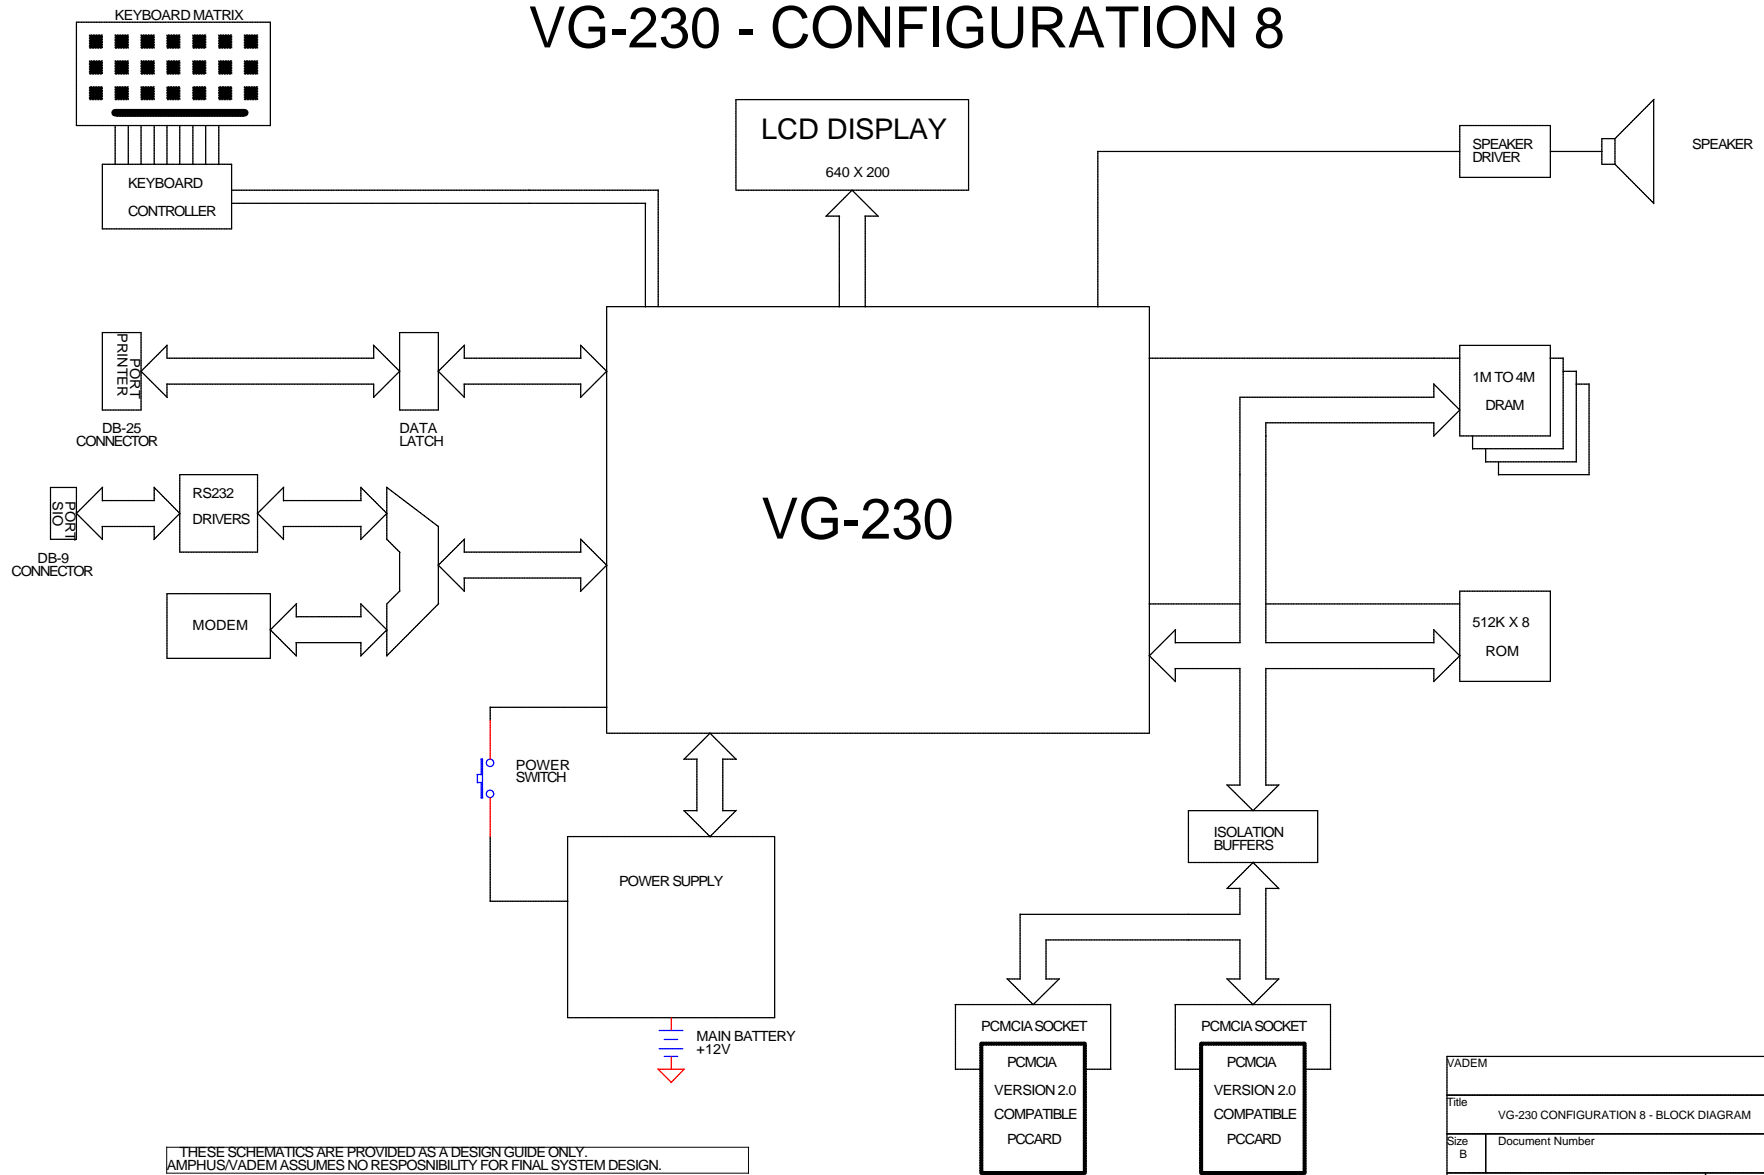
VG-230 - CONFIGURATION 8

KEYBOARD MATRIX

KEYBOARD CONTROLLER

LCD DISPLAY

640 X 200

SPEAKER DRIVER

SPEAKER

PRINTER PORT

DB-25 CONNECTOR

DATA LATCH

1M TO 4M DRAM

SIO PORT

DB-9 CONNECTOR

RS232 DRIVERS

VG-230

MODEM

512K X 8 ROM

POWER SWITCH

POWER SUPPLY

ISOLATION BUFFERS

MAIN BATTERY +12V

PCMCIA SOCKET

PCMCIA VERSION 2.0 COMPATIBLE PCCARD

PCMCIA SOCKET

PCMCIA VERSION 2.0 COMPATIBLE PCCARD

THESE SCHEMATICS ARE PROVIDED AS A DESIGN GUIDE ONLY. AMPHUS/VADEM ASSUMES NO RESPOSNIBILITY FOR FINAL SYSTEM DESIGN.

VADEM

Title

VG-230 CONFIGURATION 8 - BLOCK DIAGRAM

Size B

Document Number